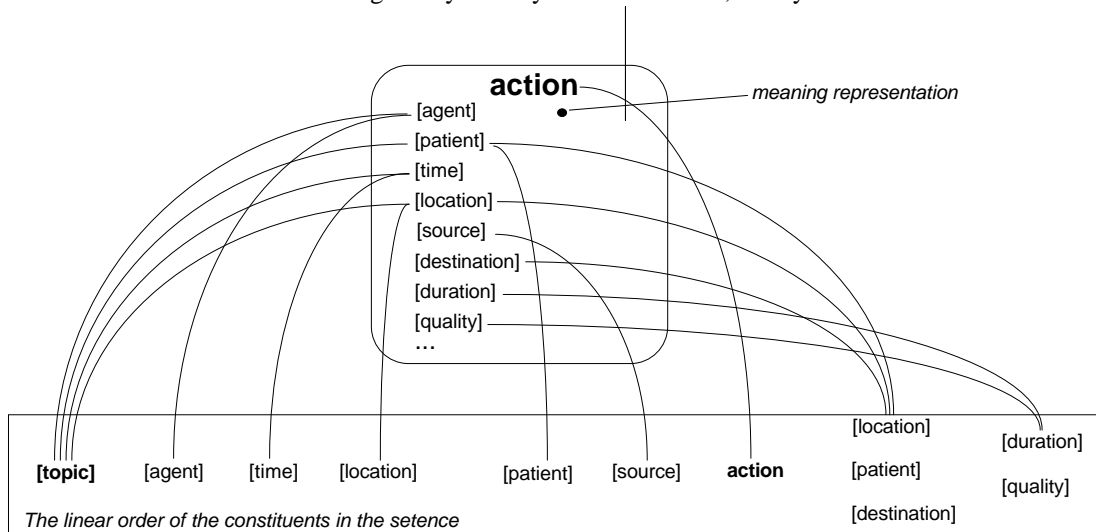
action

meaning representation

[agent]
[patient]
[time]
[location]
[source]
[destination]
[duration]
[quality]
...

[topic] [agent] [time] [location] [patient] [source] action [location] [patient] [destination] [duration] [quality]

The linear order of the constituents in the setence